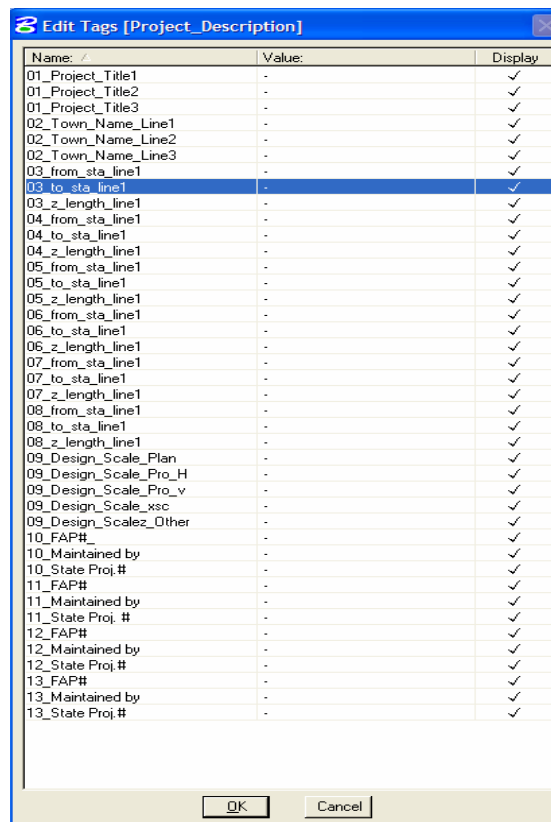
Edit Tags [Project_Description]

| Name: | Value: | Display |
|---|---|---|
| 01_Project_Title1 | - | ✓ |
| 01_Project_Title2 | - | ✓ |
| 01_Project_Title3 | - | ✓ |
| 02_Town_Name_Line1 | - | ✓ |
| 02_Town_Name_Line2 | - | ✓ |
| 02_Town_Name_Line3 | - | ✓ |
| 03_from_sta_line1 | - | ✓ |
| 03_to_sta_line1 | - | ✓ |
| 03_z_length_line1 | - | ✓ |
| 04_from_sta_line1 | - | ✓ |
| 04_to_sta_line1 | - | ✓ |
| 04_z_length_line1 | - | ✓ |
| 05_from_sta_line1 | - | ✓ |
| 05_to_sta_line1 | - | ✓ |
| 05_z_length_line1 | - | ✓ |
| 06_from_sta_line1 | - | ✓ |
| 06_to_sta_line1 | - | ✓ |
| 06_z_length_line1 | - | ✓ |
| 07_from_sta_line1 | - | ✓ |
| 07_to_sta_line1 | - | ✓ |
| 07_z_length_line1 | - | ✓ |
| 08_from_sta_line1 | - | ✓ |
| 08_to_sta_line1 | - | ✓ |
| 08_z_length_line1 | - | ✓ |
| 09_Design_Scale_Plan | - | ✓ |
| 09_Design_Scale_Pro_H | - | ✓ |
| 09_Design_Scale_Pro_v | - | ✓ |
| 09_Design_Scale_xsc | - | ✓ |
| 09_Design_Scalez_Other | - | ✓ |
| 10_FAP#_ | - | ✓ |
| 10_Maintained by | - | ✓ |
| 10_State Proj.# | - | ✓ |
| 11_FAP# | - | ✓ |
| 11_Maintained by | - | ✓ |
| 11_State Proj. # | - | ✓ |
| 12_FAP# | - | ✓ |
| 12_Maintained by | - | ✓ |
| 12_State Proj.# | - | ✓ |
| 13_FAP# | - | ✓ |
| 13_Maintained by | - | ✓ |
| 13_State Proj.# | - | ✓ |

OK Cancel